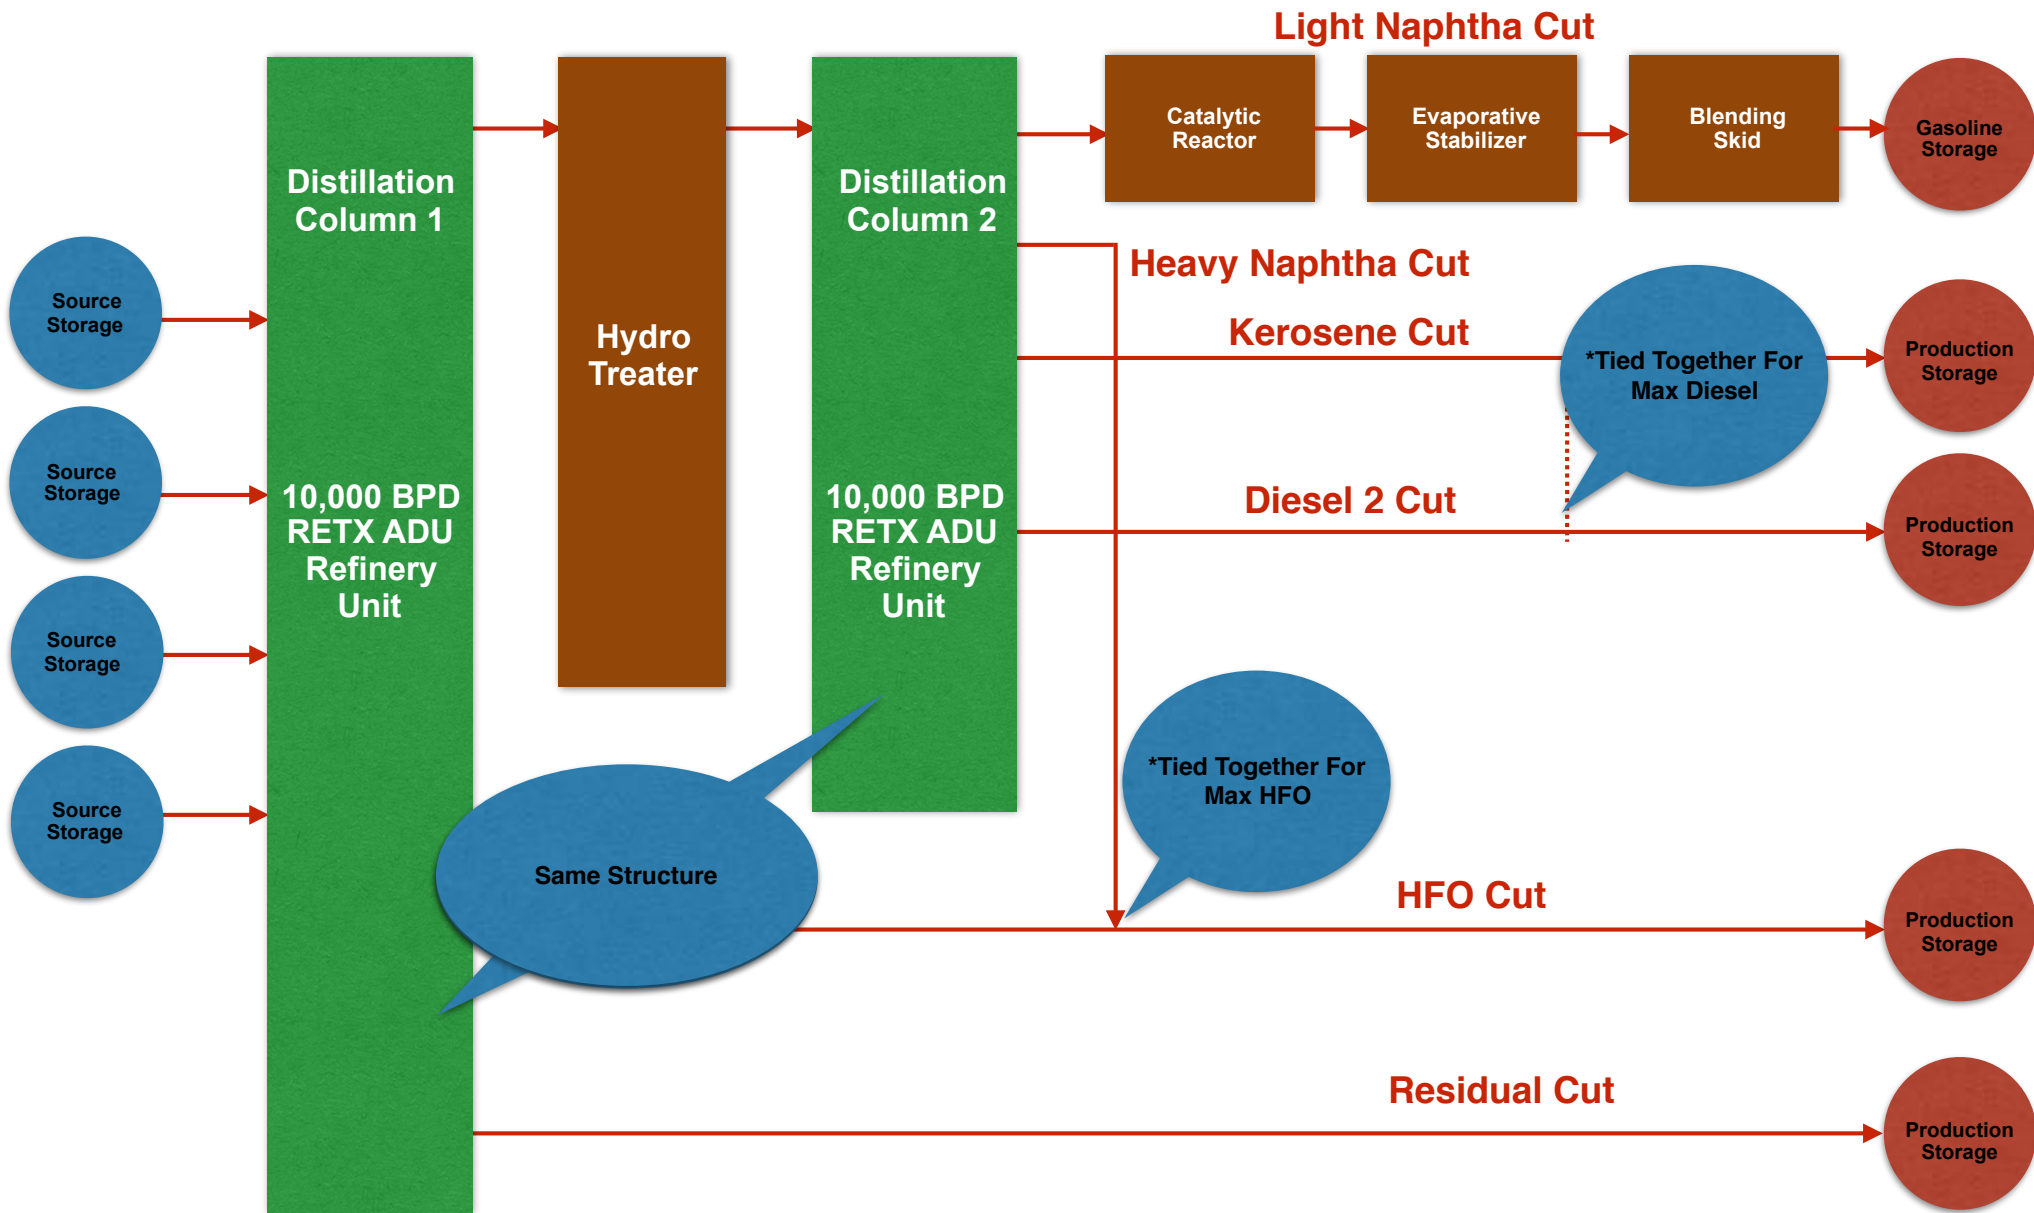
Light Naphtha Cut

Source Storage

Source Storage

Source Storage

Source Storage

Distillation Column 1

10,000 BPD RETX ADU Refinery Unit

Hydro Treater

Distillation Column 2

10,000 BPD RETX ADU Refinery Unit

Catalytic Reactor

Evaporative Stabilizer

Blending Skid

Gasoline Storage

Heavy Naphtha Cut

Kerosene Cut

*Tied Together For Max Diesel

Production Storage

Diesel 2 Cut

Production Storage

Same Structure

*Tied Together For Max HFO

HFO Cut

Production Storage

Residual Cut

Production Storage